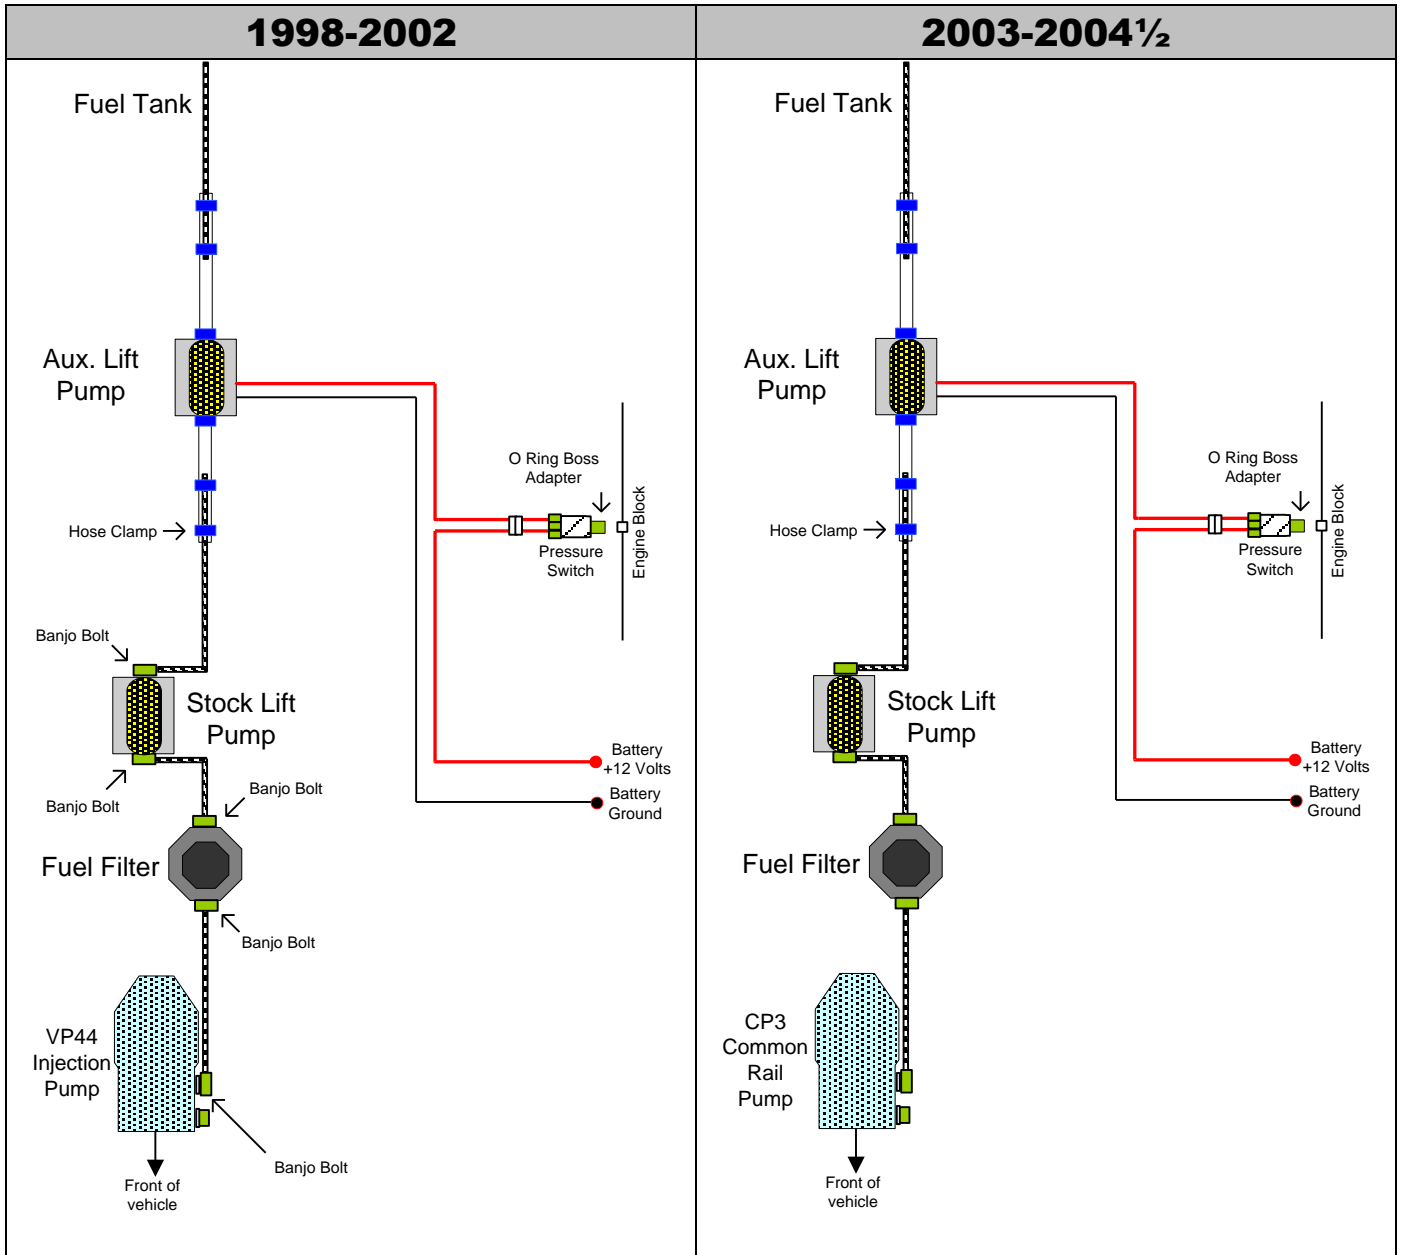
| 1998-2002 | 2003-2004½ |
|---|---|

Fuel Tank

Aux. Lift Pump

O Ring Boss Adapter

Engine Block

Hose Clamp

Pressure Switch

Banjo Bolt

Stock Lift Pump

Battery +12 Volts

Banjo Bolt

Banjo Bolt

Battery Ground

Fuel Filter

Banjo Bolt

VP44 Injection Pump

Banjo Bolt

Front of vehicle

Fuel Tank

Aux. Lift Pump

O Ring Boss Adapter

Engine Block

Hose Clamp

Pressure Switch

Stock Lift Pump

Battery +12 Volts

Battery Ground

Fuel Filter

CP3 Common Rail Pump

Front of vehicle